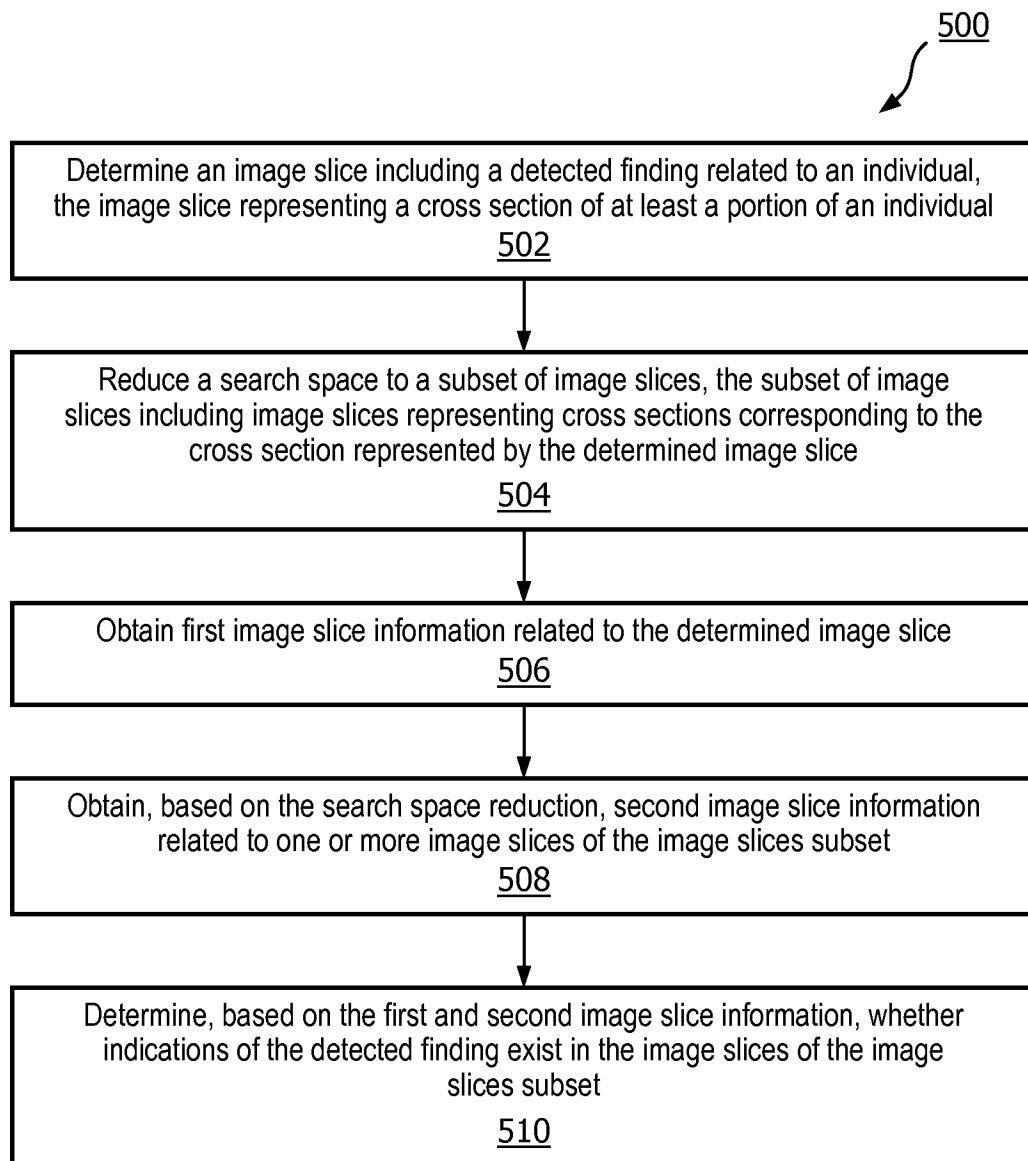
500

Determine an image slice including a detected finding related to an individual, the image slice representing a cross section of at least a portion of an individual
502

Reduce a search space to a subset of image slices, the subset of image slices including image slices representing cross sections corresponding to the cross section represented by the determined image slice
504

Obtain first image slice information related to the determined image slice
506

Obtain, based on the search space reduction, second image slice information related to one or more image slices of the image slices subset
508

Determine, based on the first and second image slice information, whether indications of the detected finding exist in the image slices of the image slices subset
510